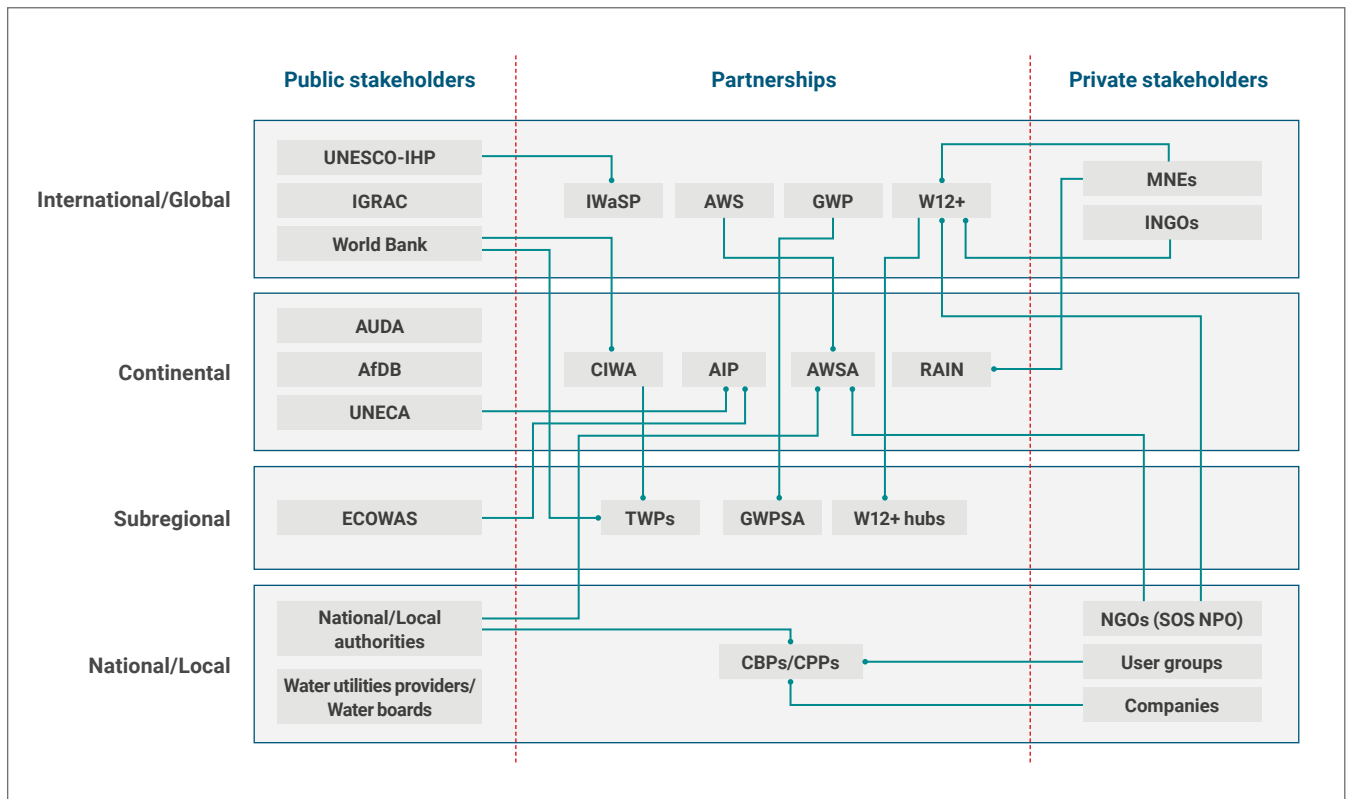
Public stakeholders

Partnerships

Private stakeholders

International/Global

UNESCO-IHP

IGRAC

World Bank

IWaSP

AWS

GWP

W12+

MNEs

INGOs

Continental

AUDA

AfDB

UNECA

CIWA

AIP

AWSA

RAIN

Subregional

ECOWAS

TWPs

GWPSA

W12+ hubs

National/Local

National/Local authorities

Water utilities providers/ Water boards

CBPs/CPPs

NGOs (SOS NPO)

User groups

Companies